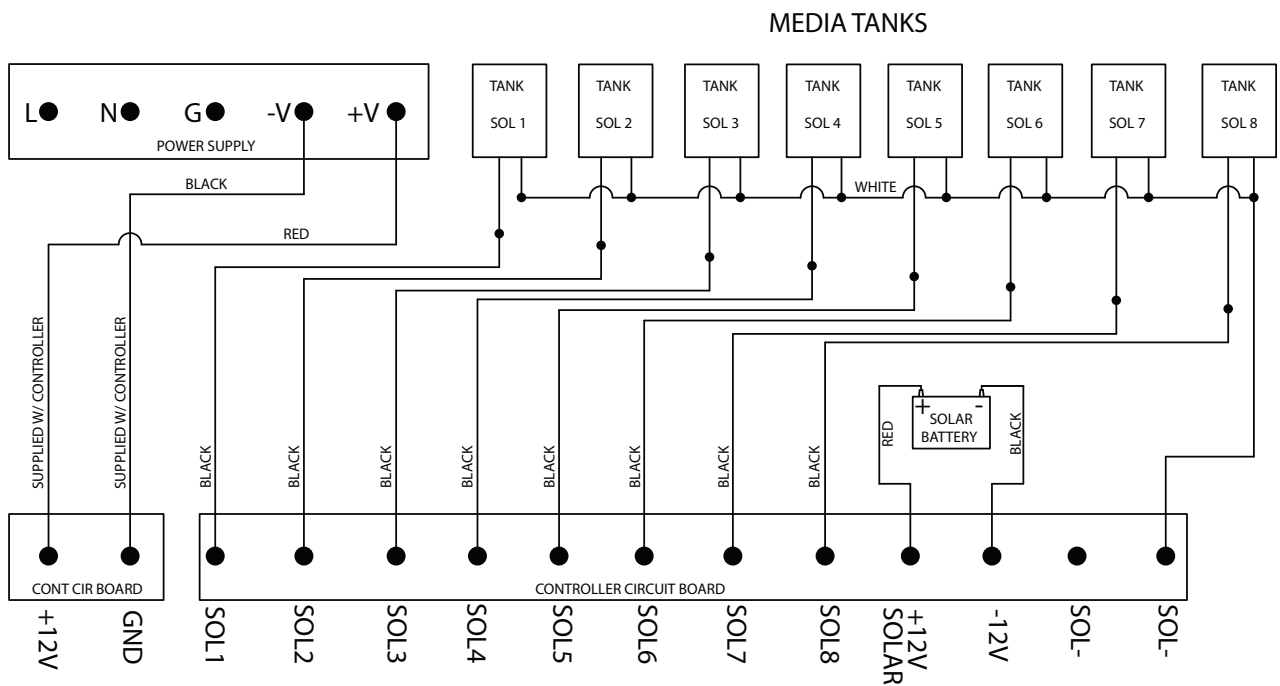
MEDIA TANKS

L N G -V +V
POWER SUPPLY

TANK SOL 1
TANK SOL 2
TANK SOL 3
TANK SOL 4
TANK SOL 5
TANK SOL 6
TANK SOL 7
TANK SOL 8

BLACK
RED
WHITE

SUPPLIED W/ CONTROLLER
SUPPLIED W/ CONTROLLER

BLACK BLACK BLACK BLACK BLACK BLACK BLACK BLACK

+ -
SOLAR BATTERY
RED
BLACK

CONT CIR BOARD
CONTROLLER CIRCUIT BOARD

+12V
GND
SOL1
SOL2
SOL3
SOL4
SOL5
SOL6
SOL7
SOL8
+12V SOLAR
-12V
SOL-
SOL-